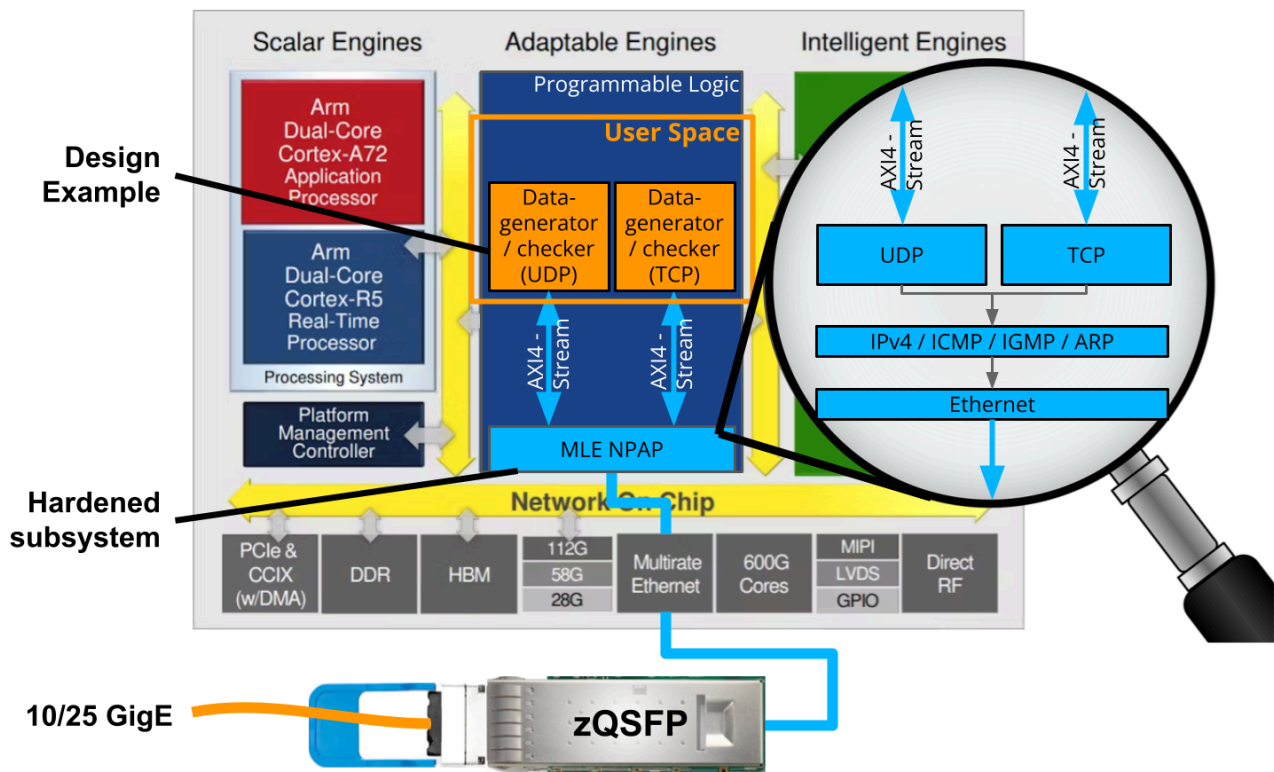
Scalar Engines

Adaptable Engines

Intelligent Engines

Arm Dual-Core Cortex-A72 Application Processor

Arm Dual-Core Cortex-R5 Real-Time Processor

Processing System

Platform Management Controller

Programmable Logic

User Space

Data-generator / checker (UDP)

Data-generator / checker (TCP)

AXI4 - Stream

AXI4 - Stream

MLE NPAP

Network On Chip

Design Example

Hardened subsystem

AXI4 - Stream

AXI4 - Stream

UDP

TCP

IPv4 / ICMP / IGMP / ARP

Ethernet

PCIe & CCIX (w/DMA)

DDR

HBM

112G

58G

28G

Multirate Ethernet

600G Cores

MIPI

LVDS

GPIO

Direct RF

10/25 GigE

zQSFP